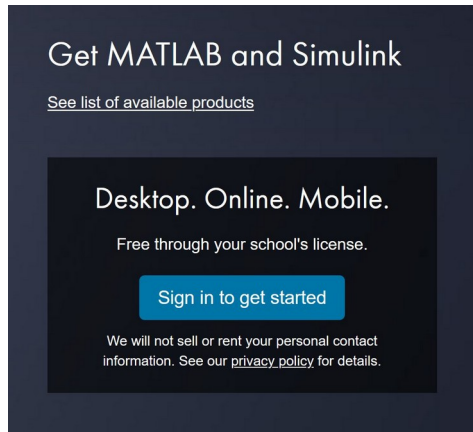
Get MATLAB and Simulink

See list of available products

Desktop. Online. Mobile.

Free through your school's license.

Sign in to get started

We will not sell or rent your personal contact information. See our privacy policy for details.